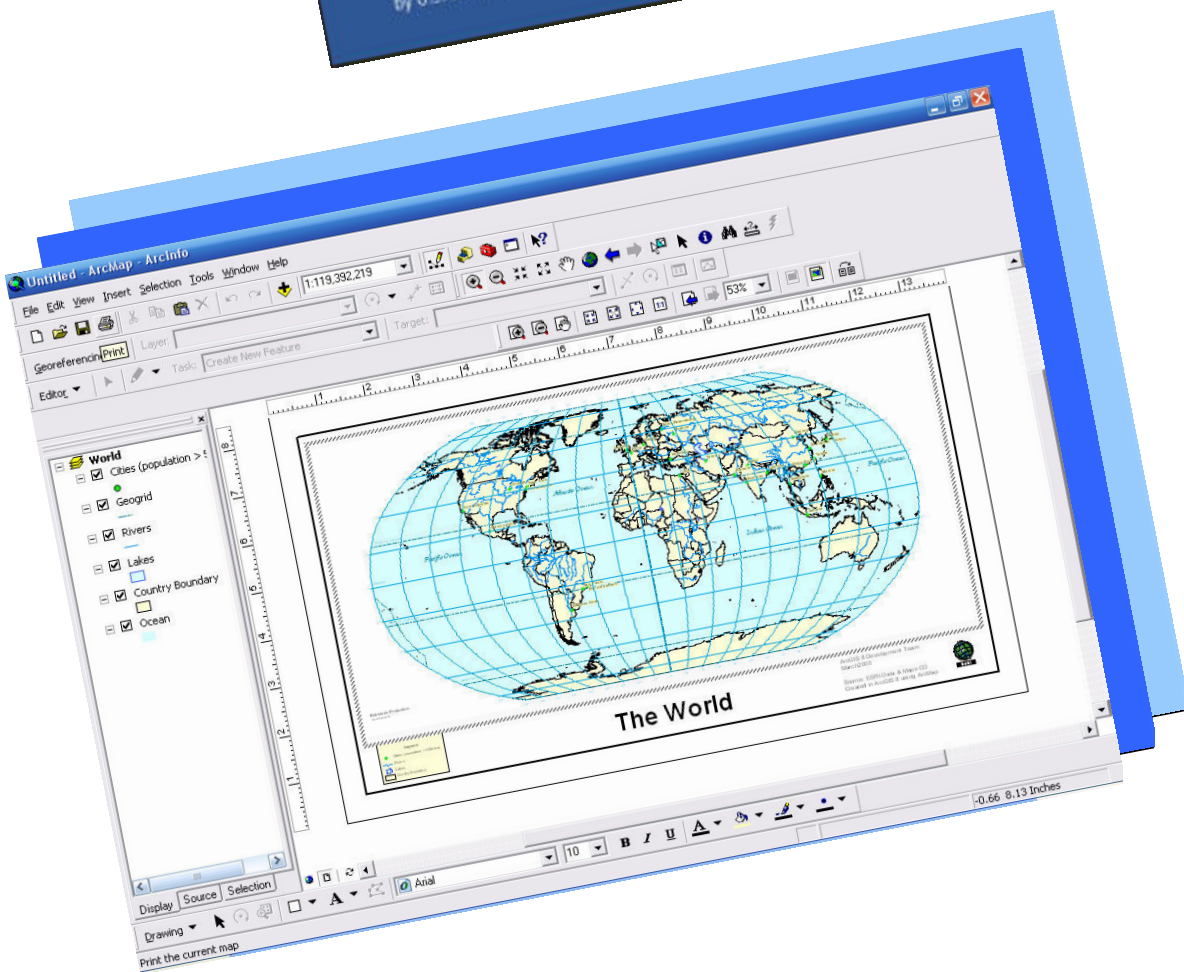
Untitled - ArcMap - ArcInfo

File Edit View Insert Selection Tools Window Help

1:119,392,219

53%

Layer:

Target:

Georeferencin Print

Task: Create New Feature

Editor

World

Cities (population > 5

Geogrid

Rivers

Lakes

Country Boundary

Ocean

1 2 3 4 5 6 7 8 9 10 11 12 13

1 2 3 4 5 6 7 8

The World

Display Source Selection

Drawing

Arial

10

B I U

-0.66 8.13 Inches

Print the current map